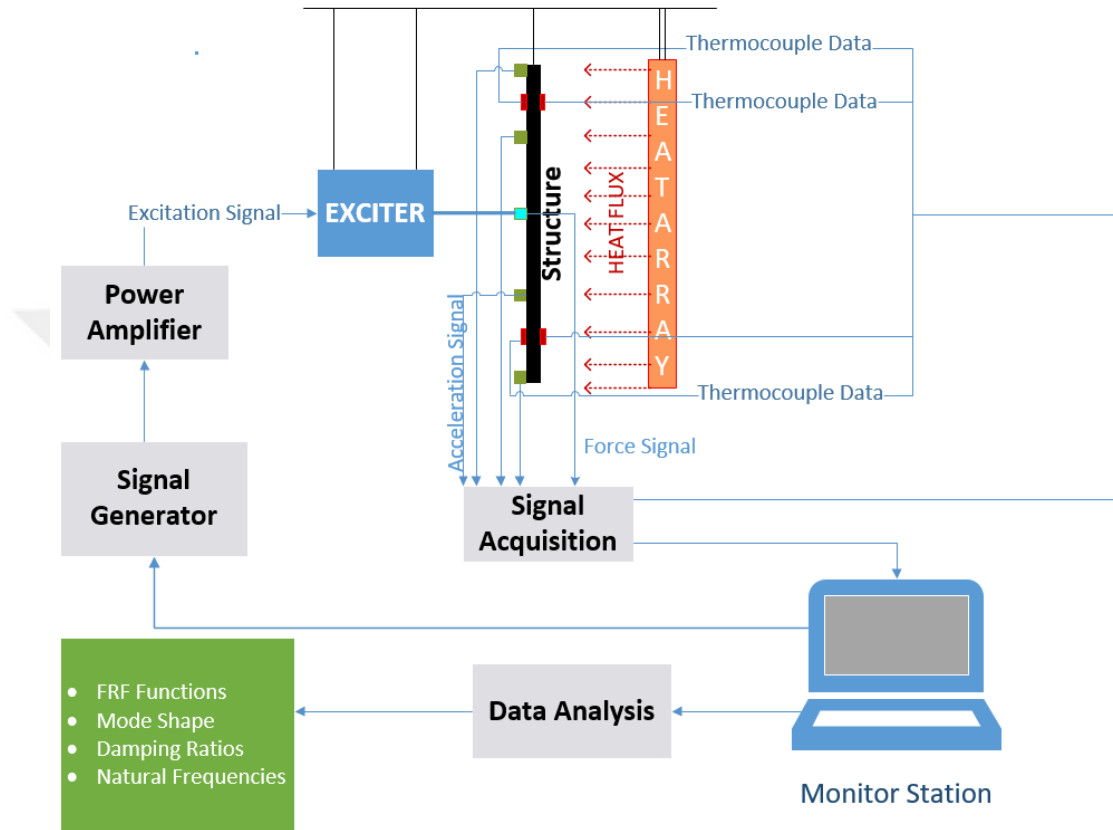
Thermocouple Data

Thermocouple Data

HEAT ARRAY

HEAT FLUX

Structure

Excitation Signal

EXCITER

Power Amplifier

Acceleration Signal

Thermocouple Data

Force Signal

Signal Generator

Signal Acquisition

FRF Functions
Mode Shape
Damping Ratios
Natural Frequencies

Data Analysis

Monitor Station